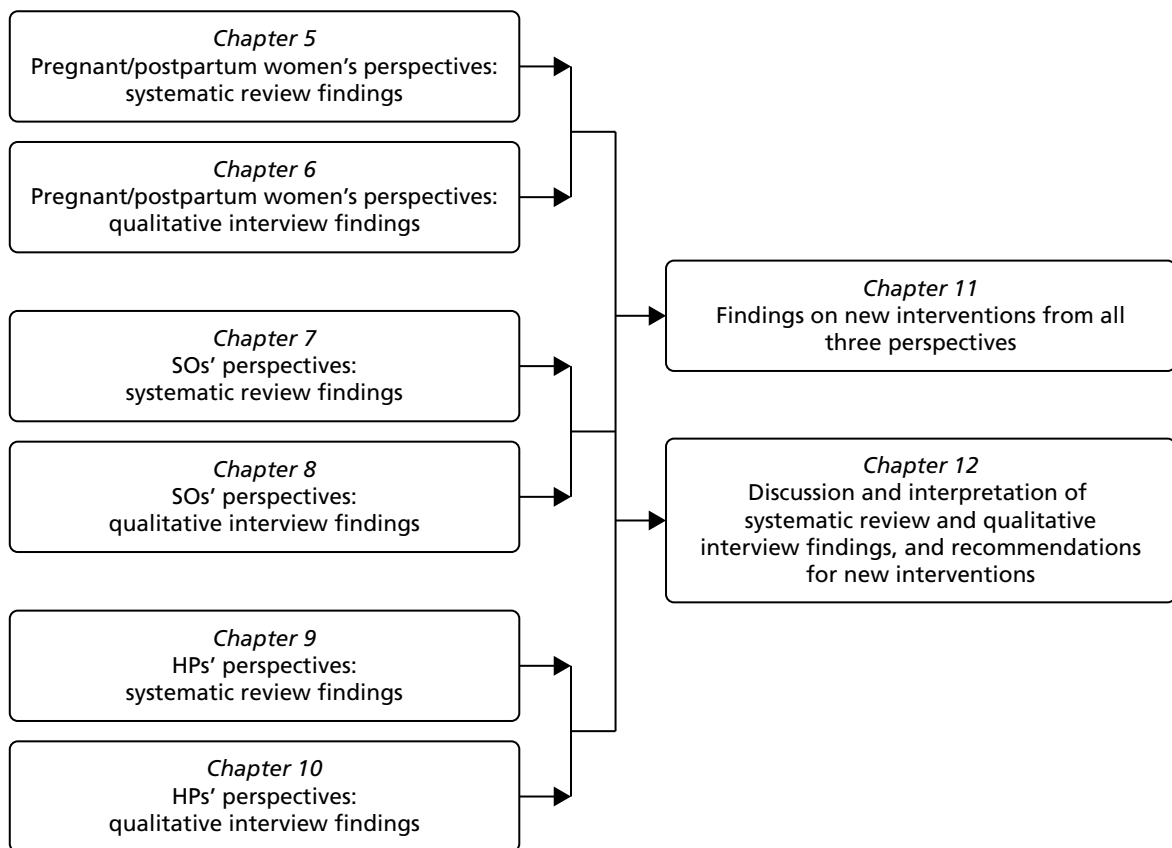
Chapter 5
Pregnant/postpartum women's perspectives: systematic review findings

Chapter 6
Pregnant/postpartum women's perspectives: qualitative interview findings

Chapter 7
SOs' perspectives: systematic review findings

Chapter 8
SOs' perspectives: qualitative interview findings

Chapter 9
HPs' perspectives: systematic review findings

Chapter 10
HPs' perspectives: qualitative interview findings

Chapter 11
Findings on new interventions from all three perspectives

Chapter 12
Discussion and interpretation of systematic review and qualitative interview findings, and recommendations for new interventions